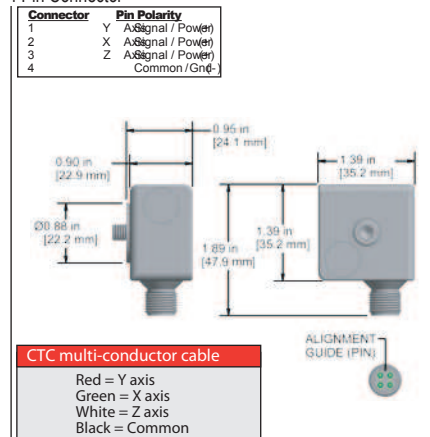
4 Pin Connector

| Connector | Pin Polarity |
|---|---|
| 1 | Y Axis Signal / Power (+) |
| 2 | X Axis Signal / Power (+) |
| 3 | Z Axis Signal / Power (+) |
| 4 | Common / Gnd (-) |

0.95 in [24.1 mm]

0.90 in [22.9 mm]

1.39 in [35.2 mm]

Ø0.88 in [22.2 mm]

1.39 in [35.2 mm]

1.89 in [47.9 mm]

ALIGNMENT GUIDE (PIN)

CTC multi-conductor cable

Red = Y axis
Green = X axis
White = Z axis
Black = Common